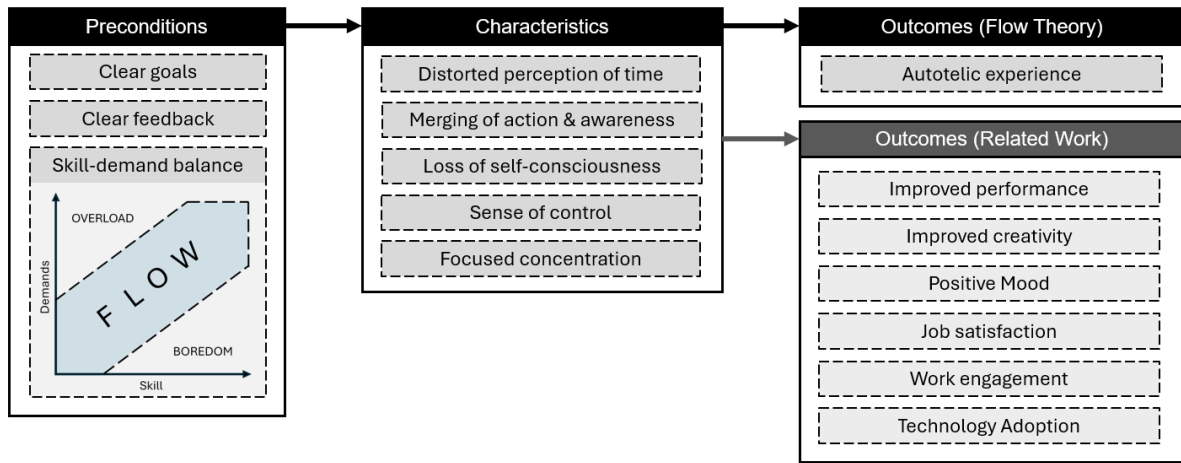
Preconditions

Clear goals

Clear feedback

Skill-demand balance

OVERLOAD

FLOW

Demands

BOREDOM

Skill

Characteristics

Distorted perception of time

Merging of action & awareness

Loss of self-consciousness

Sense of control

Focused concentration

Outcomes (Flow Theory)

Autotelic experience

Outcomes (Related Work)

Improved performance

Improved creativity

Positive Mood

Job satisfaction

Work engagement

Technology Adoption